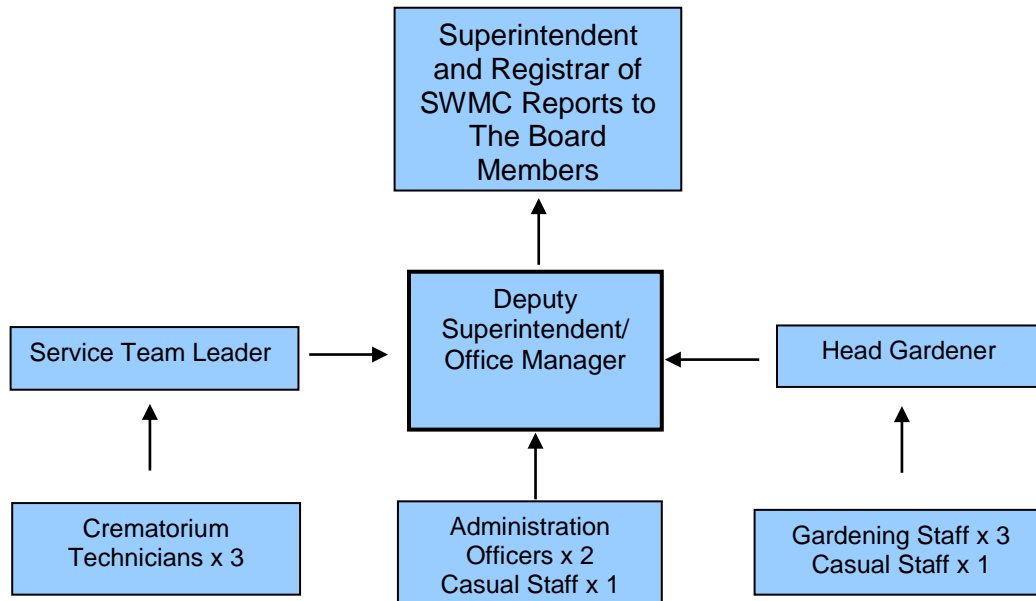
Superintendent and Registrar of SWMC Reports to The Board Members

Service Team Leader

Deputy Superintendent/ Office Manager

Head Gardener

Crematorium Technicians x 3

Administration Officers x 2 Casual Staff x 1

Gardening Staff x 3 Casual Staff x 1